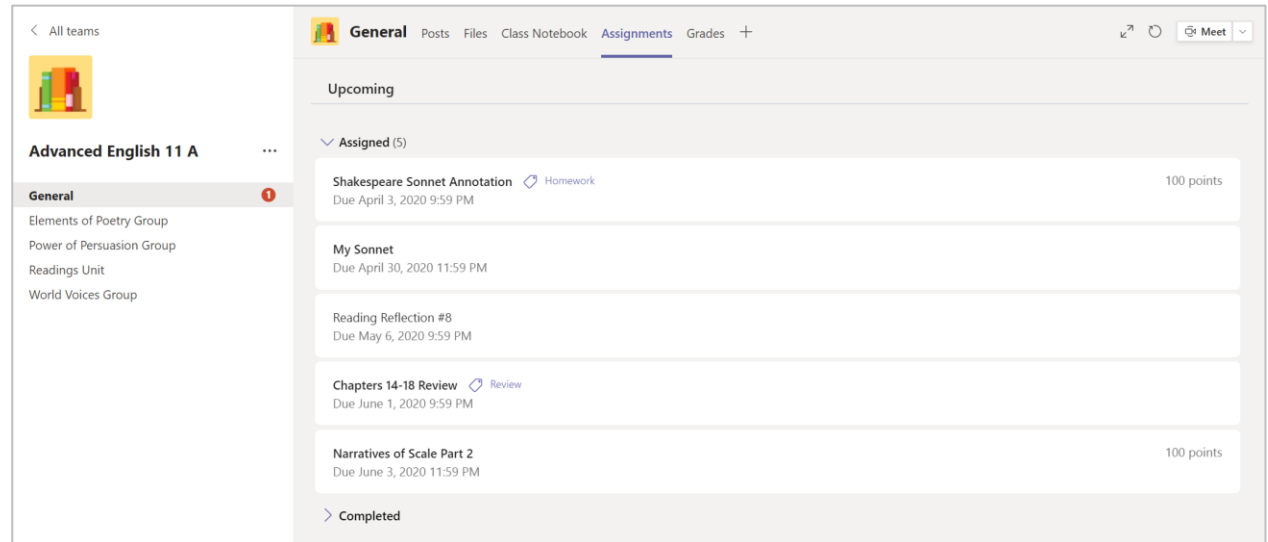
< All teams

Advanced English 11 A ...

General 1
Elements of Poetry Group
Power of Persuasion Group
Readings Unit
World Voices Group

General Posts Files Class Notebook Assignments Grades +

Meet

Upcoming

Assigned (5)

Shakespeare Sonnet Annotation Homework
Due April 3, 2020 9:59 PM
100 points

My Sonnet
Due April 30, 2020 11:59 PM

Reading Reflection #8
Due May 6, 2020 9:59 PM

Chapters 14-18 Review Review
Due June 1, 2020 9:59 PM

Narratives of Scale Part 2
Due June 3, 2020 11:59 PM
100 points

Completed